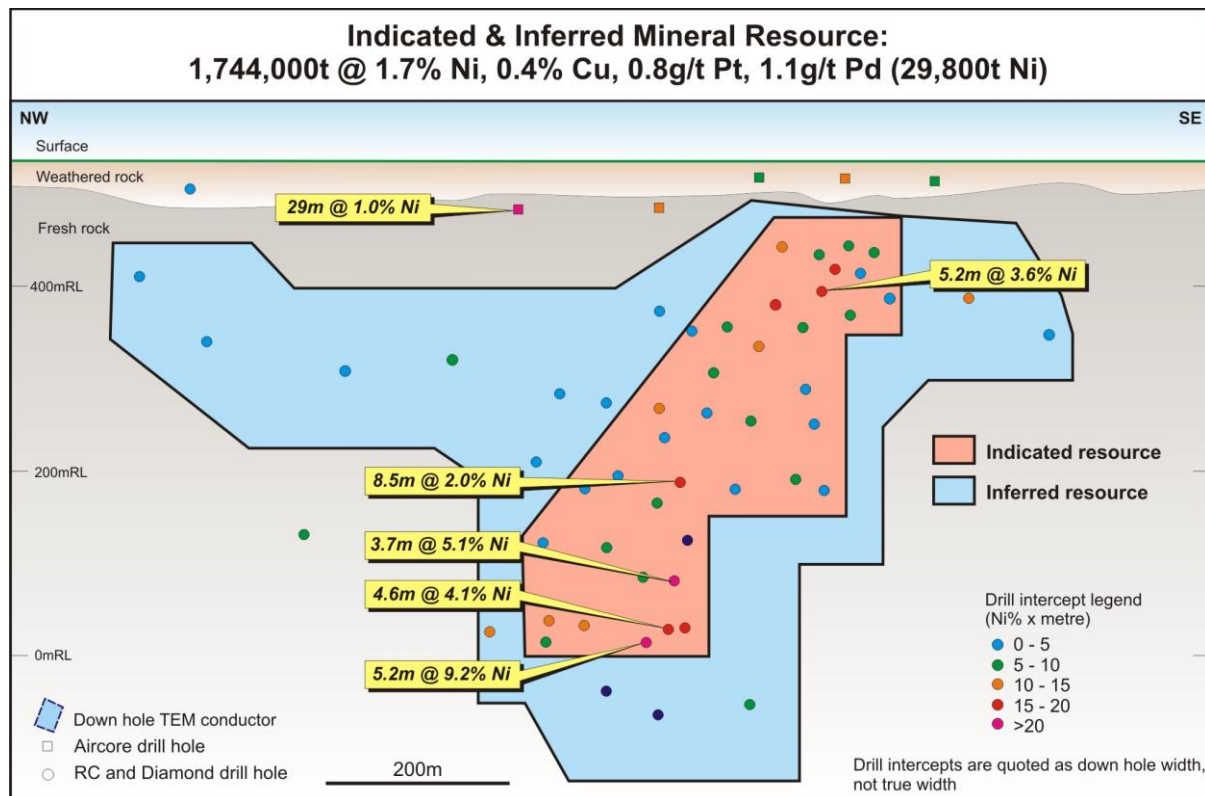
Indicated & Inferred Mineral Resource:
1,744,000t @ 1.7% Ni, 0.4% Cu, 0.8g/t Pt, 1.1g/t Pd (29,800t Ni)

NW

SE

Surface

Weathered rock

Fresh rock

29m @ 1.0% Ni

5.2m @ 3.6% Ni

400mRL

200mRL

0mRL

8.5m @ 2.0% Ni

3.7m @ 5.1% Ni

4.6m @ 4.1% Ni

5.2m @ 9.2% Ni

Indicated resource

Inferred resource

Drill intercept legend (Ni% x metre)

0 - 5

5 - 10

10 - 15

15 - 20

>20

Down hole TEM conductor

Aircore drill hole

RC and Diamond drill hole

200m

Drill intercepts are quoted as down hole width, not true width